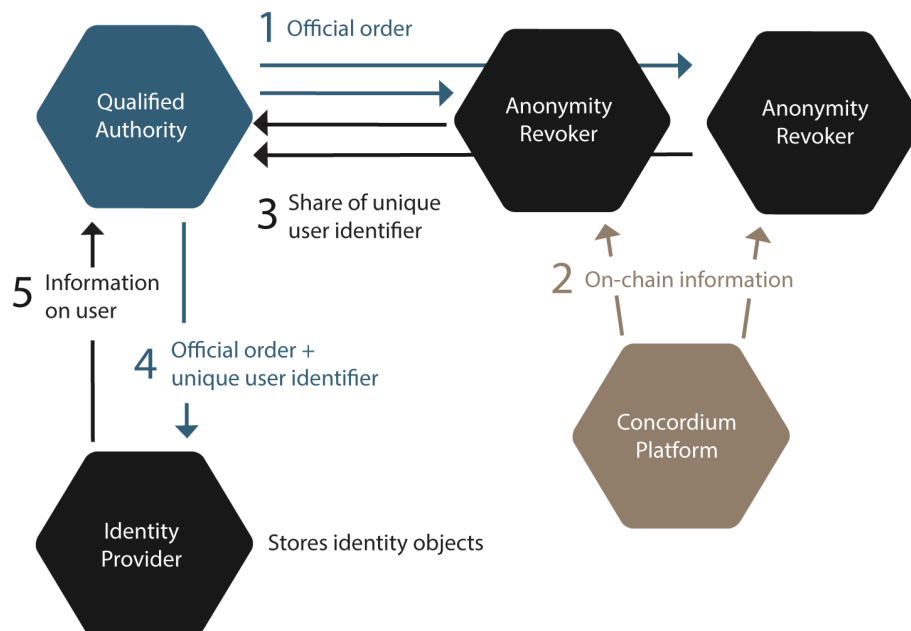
Qualified Authority

1 Official order

Anonymity Revoker

Anonymity Revoker

3 Share of unique user identifier

2 On-chain information

5 Information on user

4 Official order + unique user identifier

Concordium Platform

Identity Provider

Stores identity objects